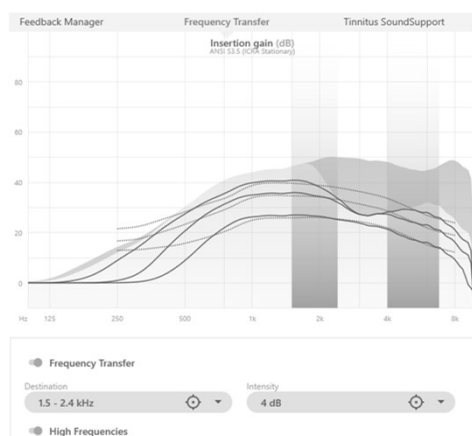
Feedback Manager
Frequency Transfer
Tinnitus SoundSupport

Insertion gain (dB)
ANSI S3.5 (ICRA Stationary)

80
60
40
20
0

Hz 125 250 500 1k 2k 4k 8k

Frequency Transfer

Destination
1.5 - 2.4 kHz

Intensity
4 dB

High Frequencies